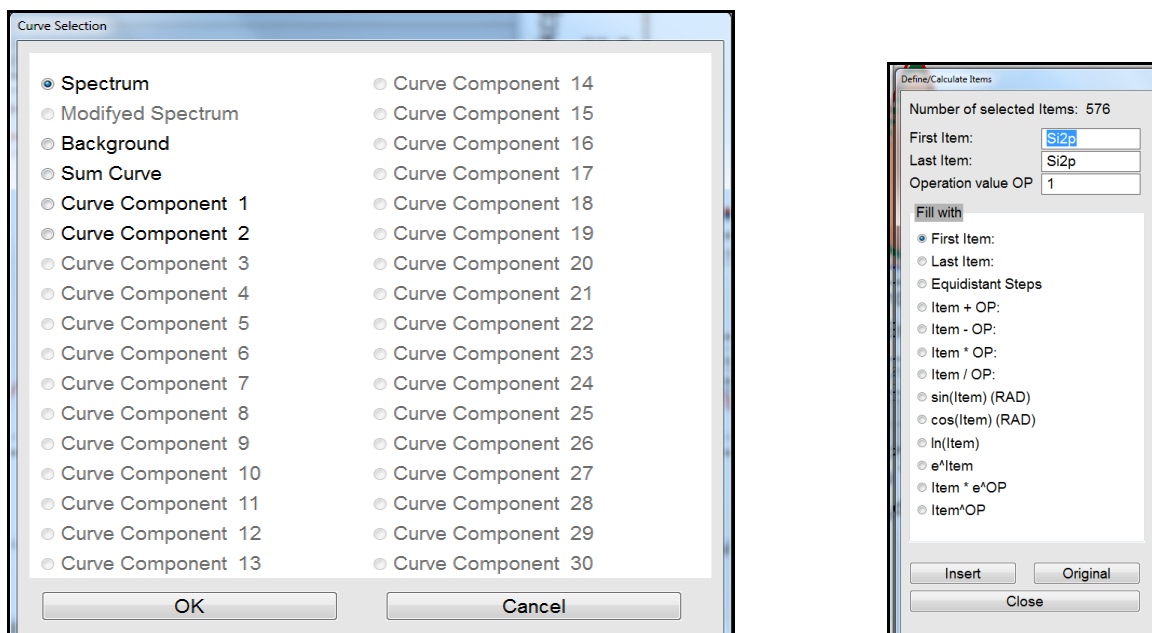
Curve Selection

Spectrum
Modifyed Spectrum
Background
Sum Curve
Curve Component 1
Curve Component 2
Curve Component 3
Curve Component 4
Curve Component 5
Curve Component 6
Curve Component 7
Curve Component 8
Curve Component 9
Curve Component 10
Curve Component 11
Curve Component 12
Curve Component 13

Curve Component 14
Curve Component 15
Curve Component 16
Curve Component 17
Curve Component 18
Curve Component 19
Curve Component 20
Curve Component 21
Curve Component 22
Curve Component 23
Curve Component 24
Curve Component 25
Curve Component 26
Curve Component 27
Curve Component 28
Curve Component 29
Curve Component 30

OK
Cancel

Define/Calculate Items

Number of selected Items: 576
First Item: Si2p
Last Item: Si2p
Operation value OP 1

Fill with
First Item:
Last Item:
Equidistant Steps
Item + OP:
Item - OP:
Item * OP:
Item / OP:
sin(Item) (RAD)
cos(Item) (RAD)
ln(Item)
e^Item
Item * e^OP
Item^OP

Insert
Original
Close